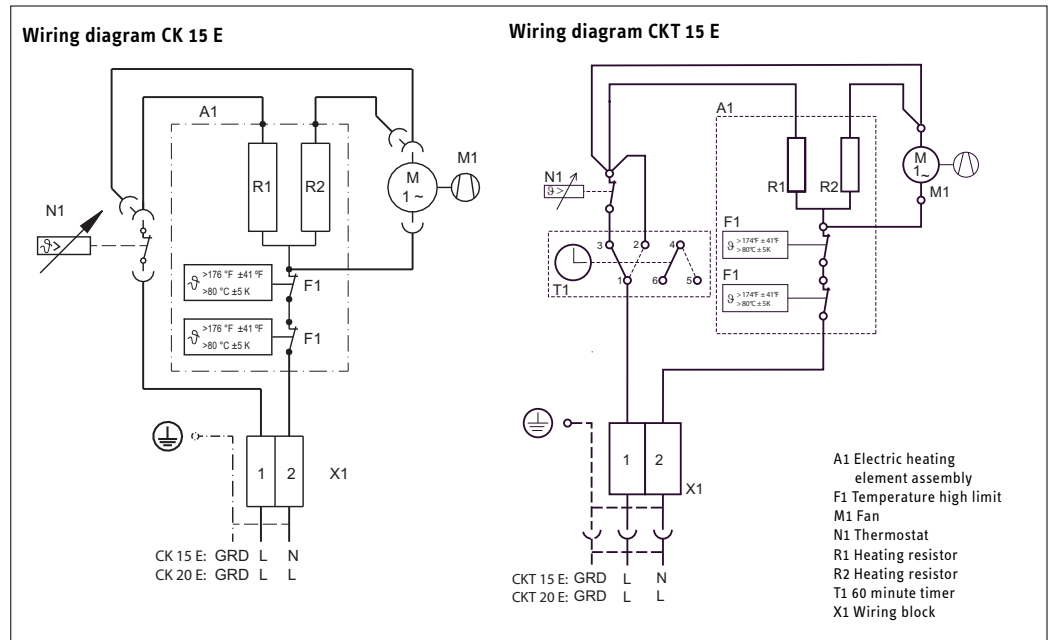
Wiring diagram CK 15 E

A1
R1
R2
M
1 ~
M1
N1
$\vartheta$>
$\vartheta$ >176 °F ±41 °F >80 °C ±5 K
F1
$\vartheta$ >176 °F ±41 °F >80 °C ±5 K
F1
1
2
X1
CK 15 E: GRD L N
CK 20 E: GRD L L

Wiring diagram CKT 15 E

A1
N1
$\vartheta$>
R1
R2
M
1~
M1
F1
$\vartheta$ >174°F ±41°F >80°C ±5K
3
2
4
T1
1
6
5
F1
$\vartheta$ >174°F ±41°F >80°C ±5K
1
2
X1
CKT 15 E: GRD L N
CKT 20 E: GRD L L

A1 Electric heating element assembly
F1 Temperature high limit
M1 Fan
N1 Thermostat
R1 Heating resistor
R2 Heating resistor
T1 60 minute timer
X1 Wiring block